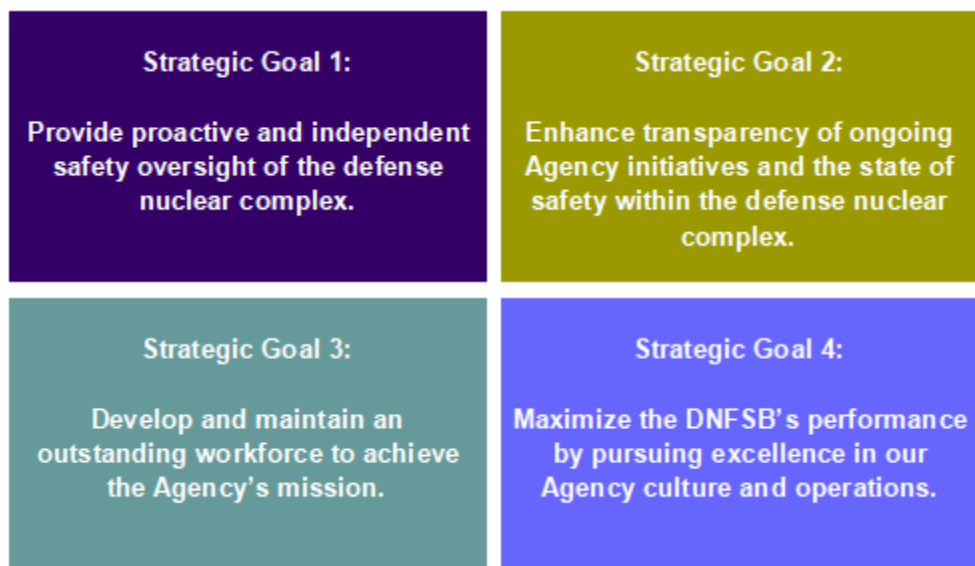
Strategic Goal 1:

Provide proactive and independent safety oversight of the defense nuclear complex.

Strategic Goal 2:

Enhance transparency of ongoing Agency initiatives and the state of safety within the defense nuclear complex.

Strategic Goal 3:

Develop and maintain an outstanding workforce to achieve the Agency's mission.

Strategic Goal 4:

Maximize the DNFSB's performance by pursuing excellence in our Agency culture and operations.